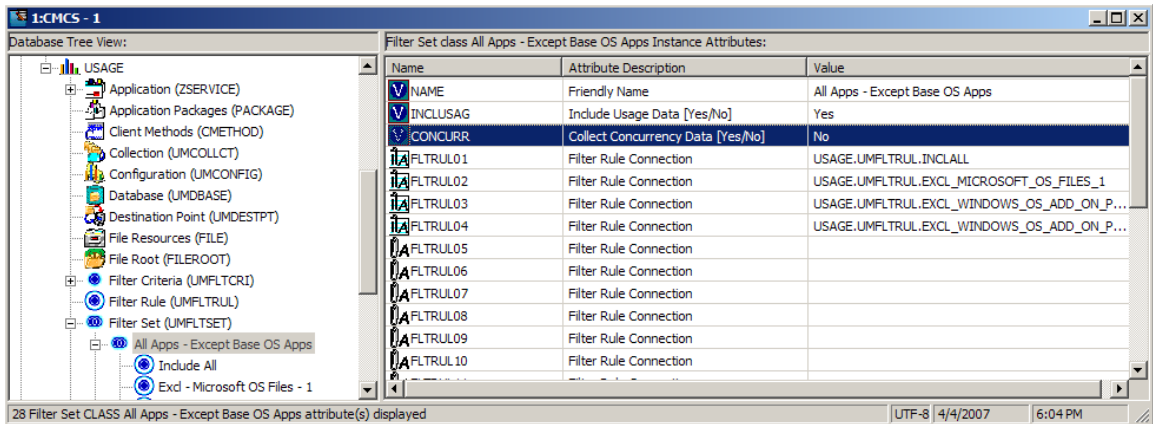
1:CMCS - 1

Database Tree View:

USAGE
Application (ZSERVICE)
Application Packages (PACKAGE)
Client Methods (CMETHOD)
Collection (UMCOLLCT)
Configuration (UMCONFIG)
Database (UMDBASE)
Destination Point (UMDESTPT)
File Resources (FILE)
File Root (FILEROOT)
Filter Criteria (UMFLTCRI)
Filter Rule (UMFLTRUL)
Filter Set (UMFLTSET)
All Apps - Except Base OS Apps
Include All
Excl - Microsoft OS Files - 1

Filter Set class All Apps - Except Base OS Apps Instance Attributes:

| Name | Attribute Description | Value |
|---|---|---|
| NAME | Friendly Name | All Apps - Except Base OS Apps |
| INCLUSAG | Include Usage Data [Yes/No] | Yes |
| CONCURR | Collect Concurrency Data [Yes/No] | No |
| FLTRUL01 | Filter Rule Connection | USAGE.UMFLTRUL.INCLALL |
| FLTRUL02 | Filter Rule Connection | USAGE.UMFLTRUL.EXCL_MICROSOFT_OS_FILES_1 |
| FLTRUL03 | Filter Rule Connection | USAGE.UMFLTRUL.EXCL_WINDOWS_OS_ADD_ON_P... |
| FLTRUL04 | Filter Rule Connection | USAGE.UMFLTRUL.EXCL_WINDOWS_OS_ADD_ON_P... |
| FLTRUL05 | Filter Rule Connection | |
| FLTRUL06 | Filter Rule Connection | |
| FLTRUL07 | Filter Rule Connection | |
| FLTRUL08 | Filter Rule Connection | |
| FLTRUL09 | Filter Rule Connection | |
| FLTRUL10 | Filter Rule Connection | |

28 Filter Set CLASS All Apps - Except Base OS Apps attribute(s) displayed | UTF-8 | 4/4/2007 | 6:04 PM